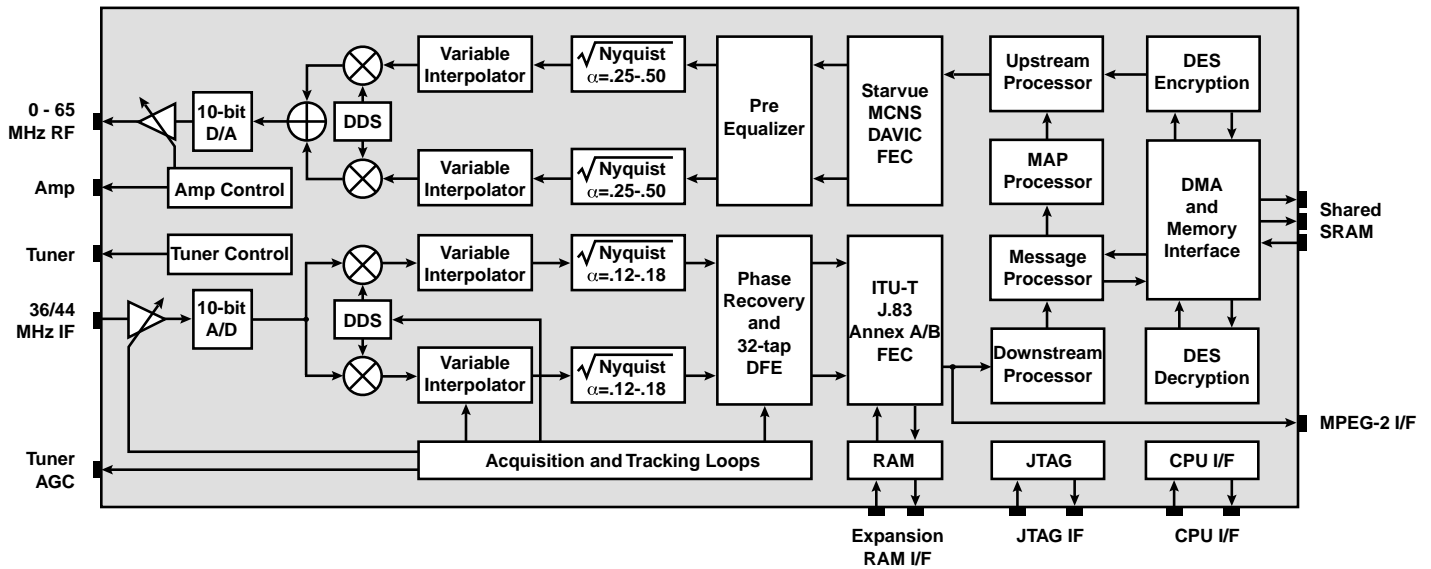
0 - 65
MHz RF

Amp

Tuner

36/44
MHz IF

Tuner
AGC

10-bit
D/A

DDS

Amp Control

Tuner Control

10-bit
A/D

DDS

Variable
Interpolator

Variable
Interpolator

Variable
Interpolator

Variable
Interpolator

$\sqrt{\text{Nyquist}}$
$\alpha$=.25-.50

$\sqrt{\text{Nyquist}}$
$\alpha$=.25-.50

$\sqrt{\text{Nyquist}}$
$\alpha$=.12-.18

$\sqrt{\text{Nyquist}}$
$\alpha$=.12-.18

Pre
Equalizer

Phase
Recovery
and
32-tap
DFE

Starvue
MCNS
DAVIC
FEC

ITU-T
J.83
Annex A/B
FEC

Upstream
Processor

MAP
Processor

Message
Processor

Downstream
Processor

DES
Encryption

DMA
and
Memory
Interface

DES
Decryption

Shared
SRAM

MPEG-2 I/F

Acquisition and Tracking Loops

RAM

JTAG

CPU I/F

Expansion
RAM I/F

JTAG IF

CPU I/F